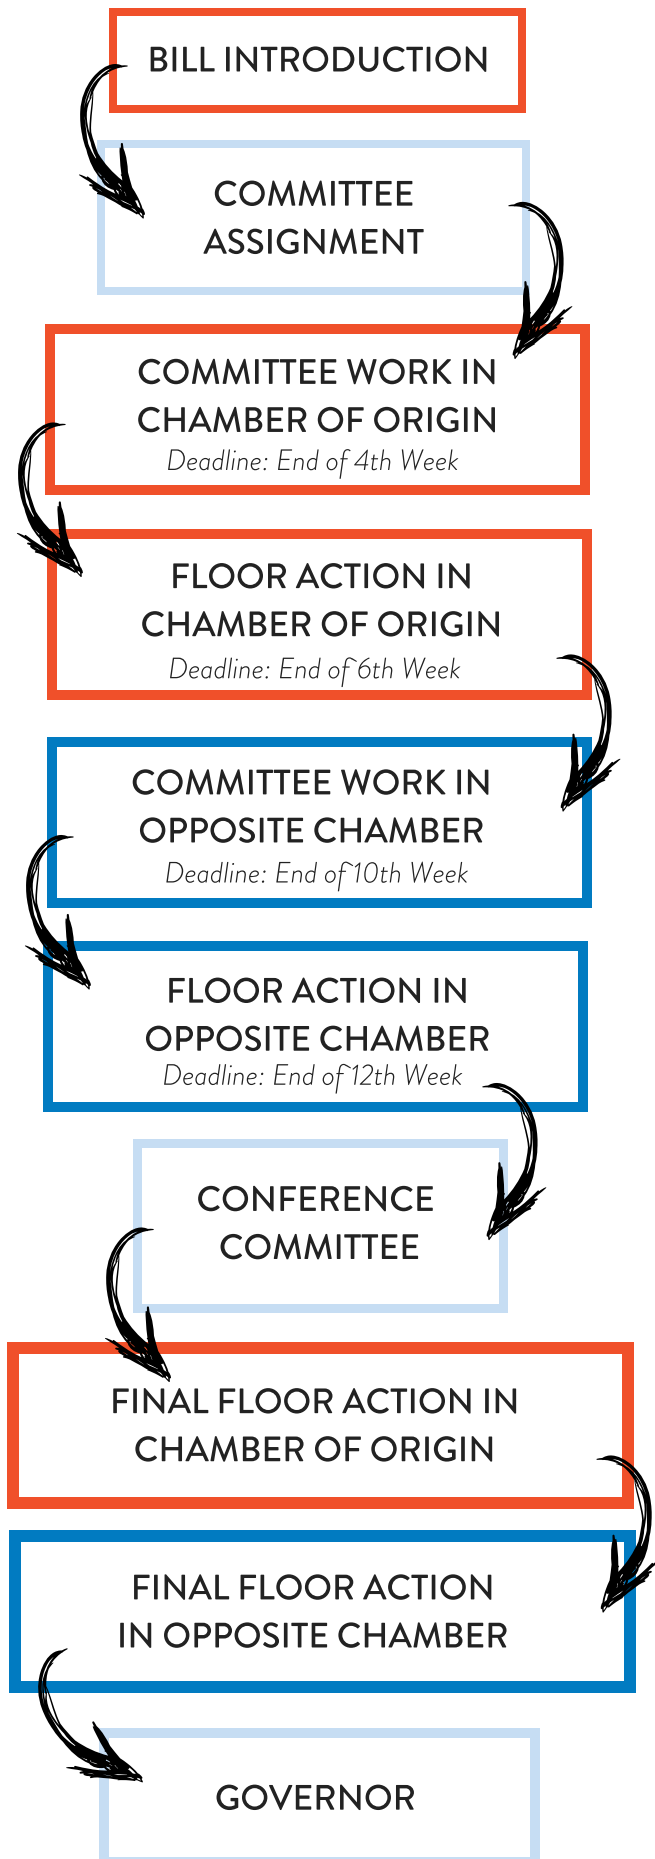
BILL INTRODUCTION

COMMITTEE ASSIGNMENT

COMMITTEE WORK IN CHAMBER OF ORIGIN
Deadline: End of 4th Week

FLOOR ACTION IN CHAMBER OF ORIGIN
Deadline: End of 6th Week

COMMITTEE WORK IN OPPOSITE CHAMBER
Deadline: End of 10th Week

FLOOR ACTION IN OPPOSITE CHAMBER
Deadline: End of 12th Week

CONFERENCE COMMITTEE

FINAL FLOOR ACTION IN CHAMBER OF ORIGIN

FINAL FLOOR ACTION IN OPPOSITE CHAMBER

GOVERNOR